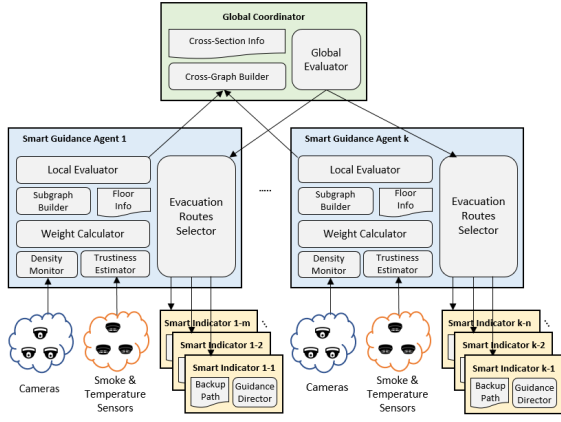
Global Coordinator

Cross-Section Info

Cross-Graph Builder

Global Evaluator

Smart Guidance Agent 1

Local Evaluator

Subgraph Builder

Floor Info

Weight Calculator

Density Monitor

Trustiness Estimator

Evacuation Routes Selector

.....

Smart Guidance Agent k

Local Evaluator

Subgraph Builder

Floor Info

Weight Calculator

Density Monitor

Trustiness Estimator

Evacuation Routes Selector

Cameras

Smoke & Temperature Sensors

Smart Indicator 1-m

Smart Indicator 1-2

Smart Indicator 1-1

Backup Path

Guidance Director

Cameras

Smoke & Temperature Sensors

Smart Indicator k-n

Smart Indicator k-2

Smart Indicator k-1

Backup Path

Guidance Director